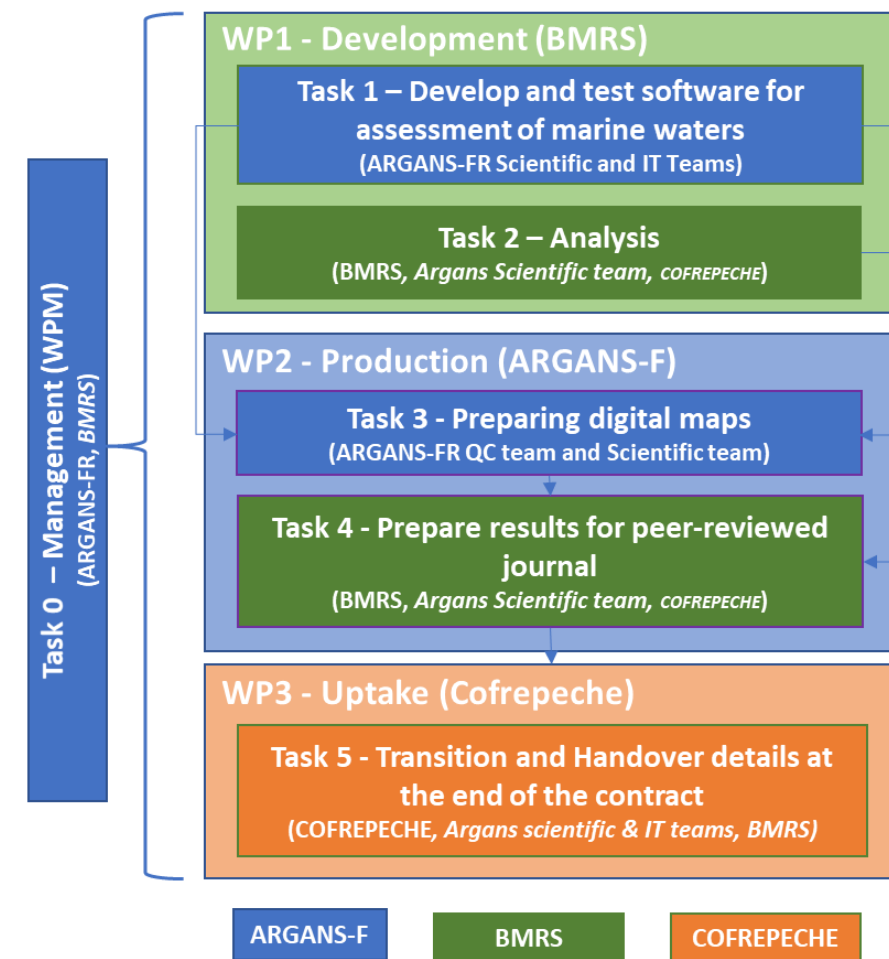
Task 0 – Management (WPM)
(ARGANS-FR, BMRS)

WP1 - Development (BMRS)

Task 1 – Develop and test software for assessment of marine waters
(ARGANS-FR Scientific and IT Teams)

Task 2 – Analysis
(BMRS, Argans Scientific team, COFREPECHE)

WP2 - Production (ARGANS-F)

Task 3 - Preparing digital maps
(ARGANS-FR QC team and Scientific team)

Task 4 - Prepare results for peer-reviewed journal
(BMRS, Argans Scientific team, COFREPECHE)

WP3 - Uptake (Cofrepeche)

Task 5 - Transition and Handover details at the end of the contract
(COFREPECHE, Argans scientific & IT teams, BMRS)

ARGANS-F

BMRS

COFREPECHE